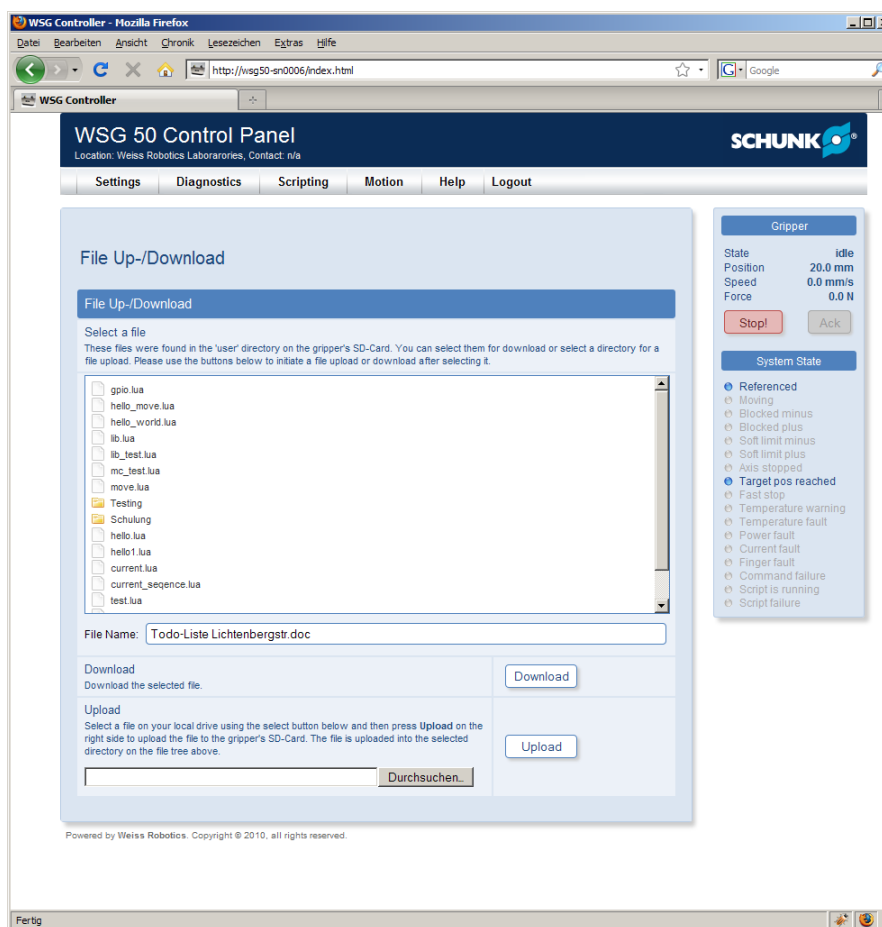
WSG Controller - Mozilla Firefox

Datei Bearbeiten Ansicht Chronik Lesezeichen Extras Hilfe

http://wsg50-sn0006/index.html

Google

WSG Controller

WSG 50 Control Panel
Location: Weiss Robotics Laborarories, Contact: n/a

SCHUNK

Settings Diagnostics Scripting Motion Help Logout

File Up-/Download

File Up-/Download

Select a file
These files were found in the 'user' directory on the gripper's SD-Card. You can select them for download or select a directory for a file upload. Please use the buttons below to initiate a file upload or download after selecting it.

gpio.lua
hello_move.lua
hello_world.lua
lib.lua
lib_test.lua
mc_test.lua
move.lua
Testing
Schulung
hello.lua
hello1.lua
current.lua
current_seqence.lua
test.lua

File Name: Todo-Liste Lichtenbergstr.doc

Download
Download the selected file.

Download

Upload
Select a file on your local drive using the select button below and then press **Upload** on the right side to upload the file to the gripper's SD-Card. The file is uploaded into the selected directory on the file tree above.

Durchsuchen..

Upload

Powered by **Weiss Robotics**. Copyright © 2010, all rights reserved.

Gripper

| State | idle |
|---|---|
| Position | 20.0 mm |
| Speed | 0.0 mm/s |
| Force | 0.0 N |

Stop! Ack

System State

Referenced
Moving
Blocked minus
Blocked plus
Soft limit minus
Soft limit plus
Axis stopped
Target pos reached
Fast stop
Temperature warning
Temperature fault
Power fault
Current fault
Finger fault
Command failure
Script is running
Script failure

Fertig